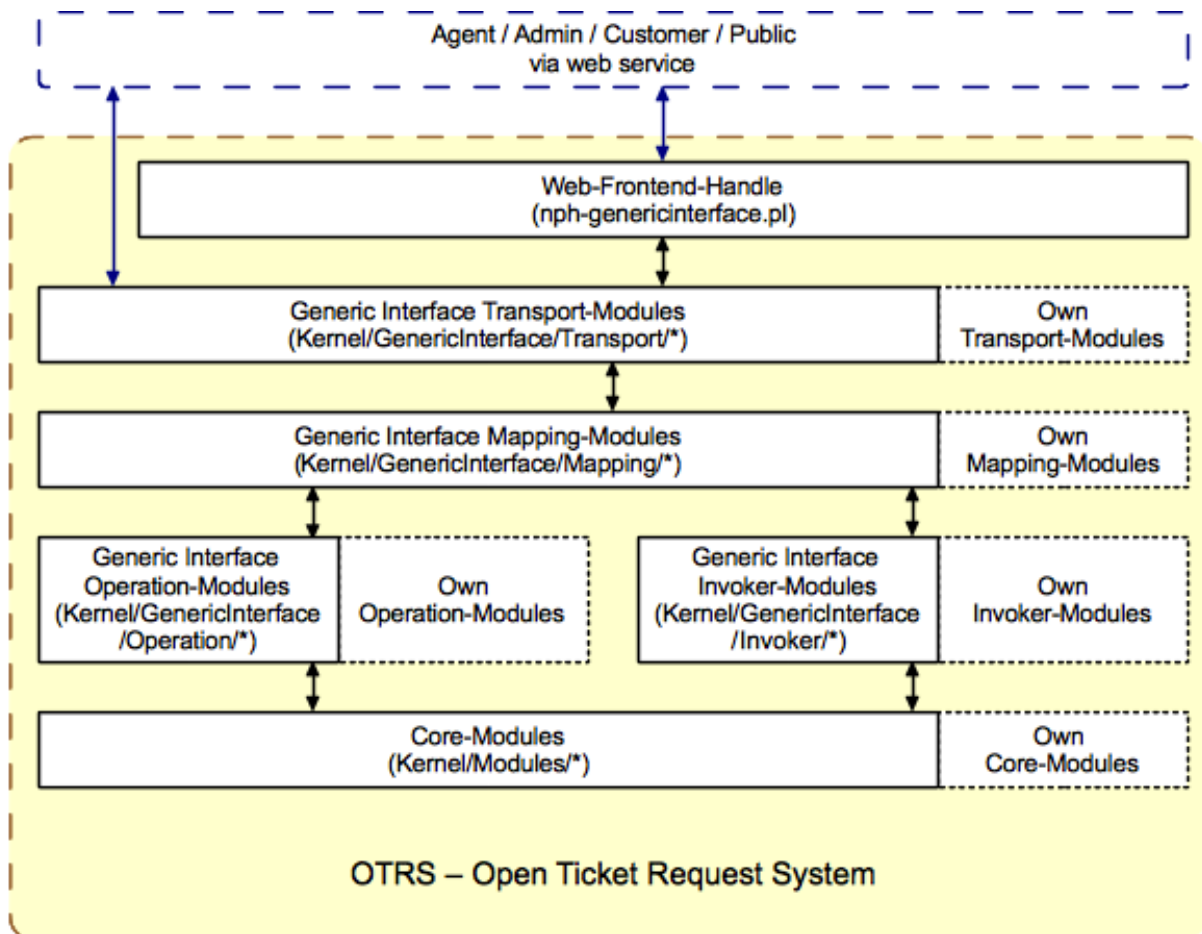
Agent / Admin / Customer / Public
via web service

Web-Frontend-Handle
(nph-genericinterface.pl)

Generic Interface Transport-Modules
(Kernel/GenericInterface/Transport/*)

Own
Transport-Modules

Generic Interface Mapping-Modules
(Kernel/GenericInterface/Mapping/*)

Own
Mapping-Modules

Generic Interface
Operation-Modules
(Kernel/GenericInterface
/Operation/*)

Own
Operation-Modules

Generic Interface
Invoker-Modules
(Kernel/GenericInterface
/Invoker/*)

Own
Invoker-Modules

Core-Modules
(Kernel/Modules/*)

Own
Core-Modules

OTRS – Open Ticket Request System